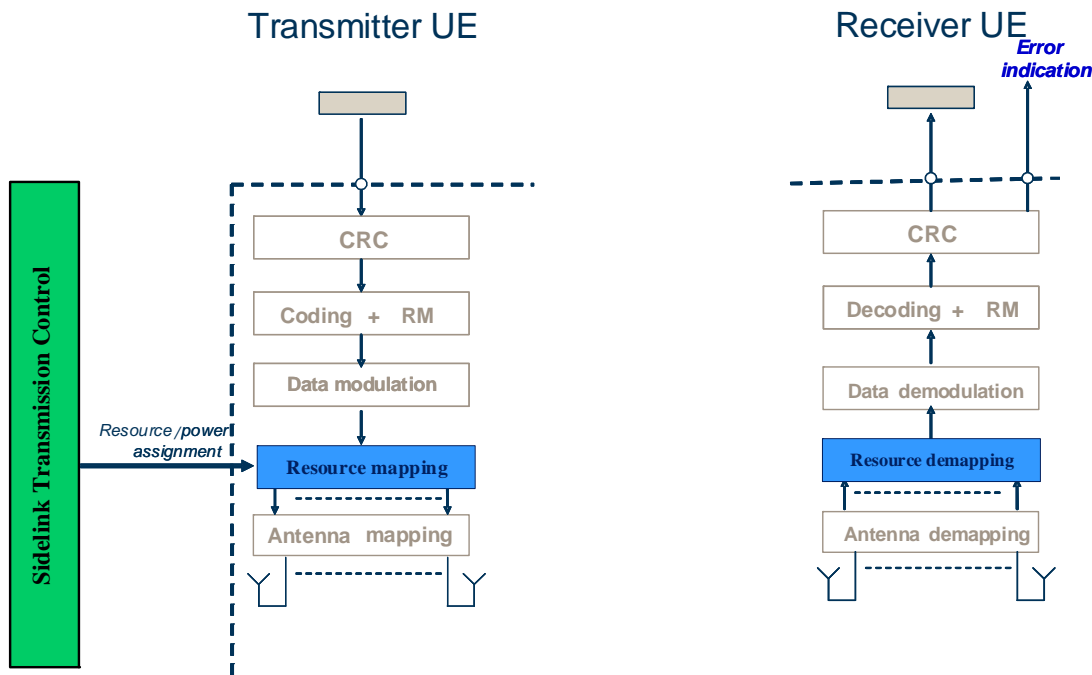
Transmitter UE

Receiver UE

Error indication

Sidelink Transmission Control

CRC

Coding + RM

Data modulation

Resource /power assignment

Resource mapping

Antenna mapping

CRC

Decoding + RM

Data demodulation

Resource demapping

Antenna demapping